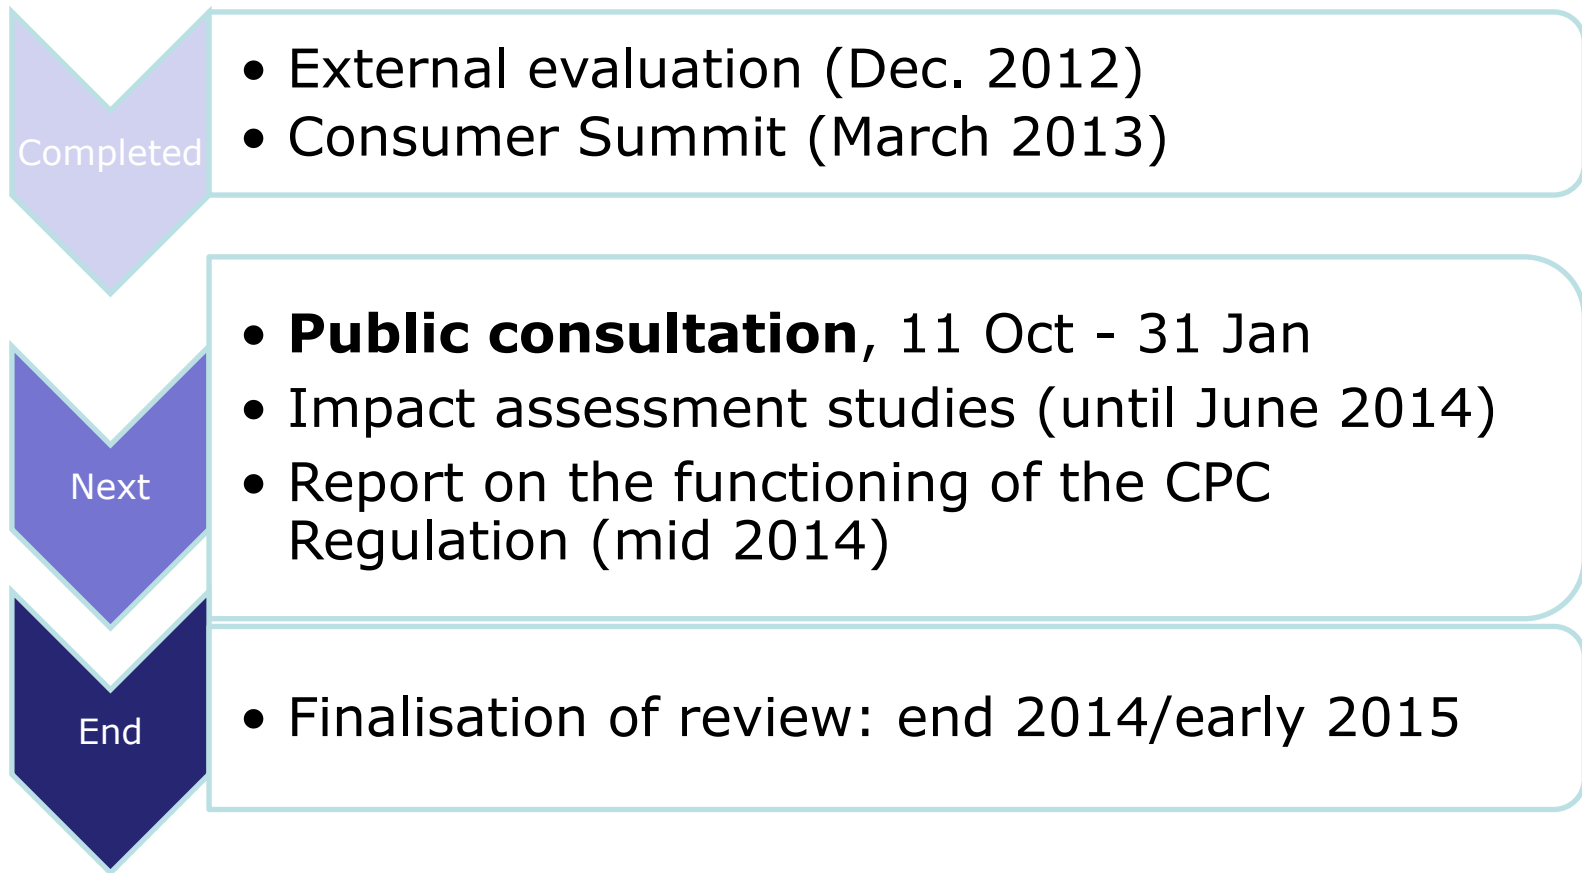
Completed

• External evaluation (Dec. 2012)
• Consumer Summit (March 2013)

Next

• **Public consultation**, 11 Oct - 31 Jan
• Impact assessment studies (until June 2014)
• Report on the functioning of the CPC Regulation (mid 2014)

End

• Finalisation of review: end 2014/early 2015